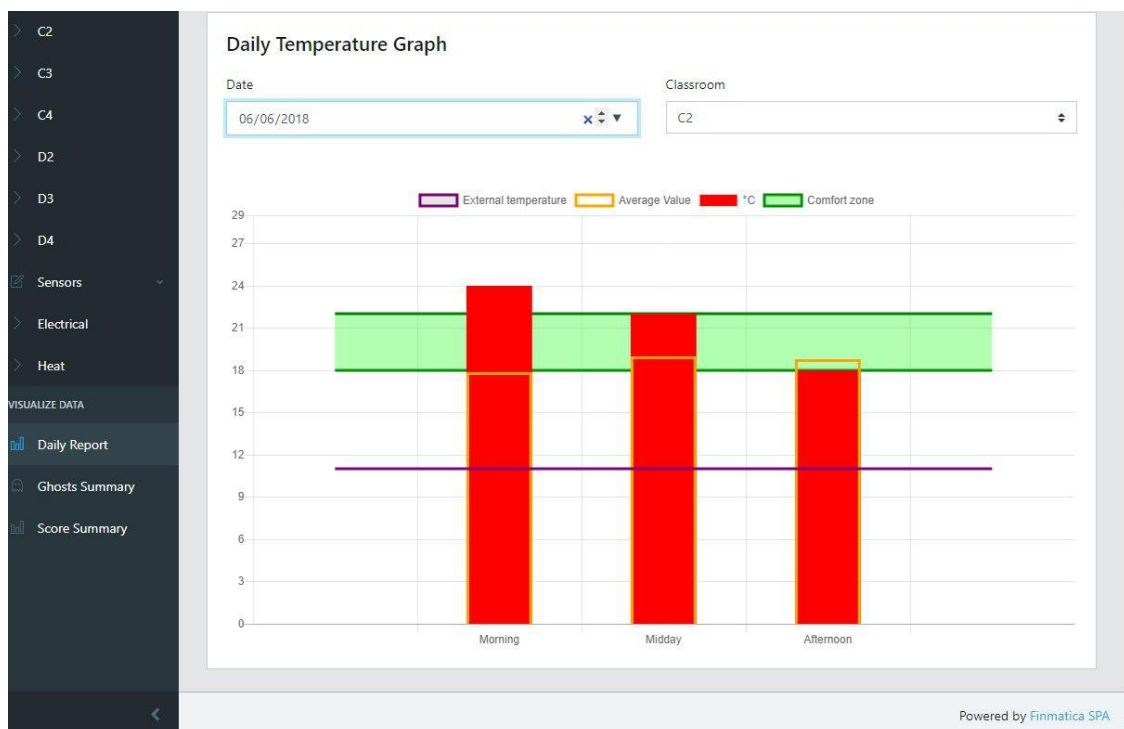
C2
C3
C4
D2
D3
D4
Sensors
Electrical
Heat
VISUALIZE DATA
Daily Report
Ghosts Summary
Score Summary

Daily Temperature Graph

Date
06/06/2018

Classroom
C2

External temperature
Average Value
°C
Comfort zone

29
27
24
21
18
15
12
9
6
3
0

Morning
Midday
Afternoon

Powered by Finmatica SPA